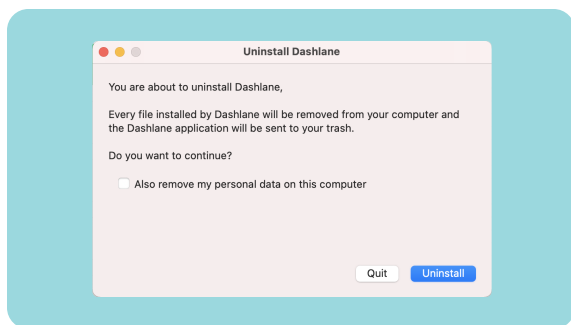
Uninstall Dashlane

You are about to uninstall Dashlane,

Every file installed by Dashlane will be removed from your computer and the Dashlane application will be sent to your trash.

Do you want to continue?

Also remove my personal data on this computer

Quit

Uninstall